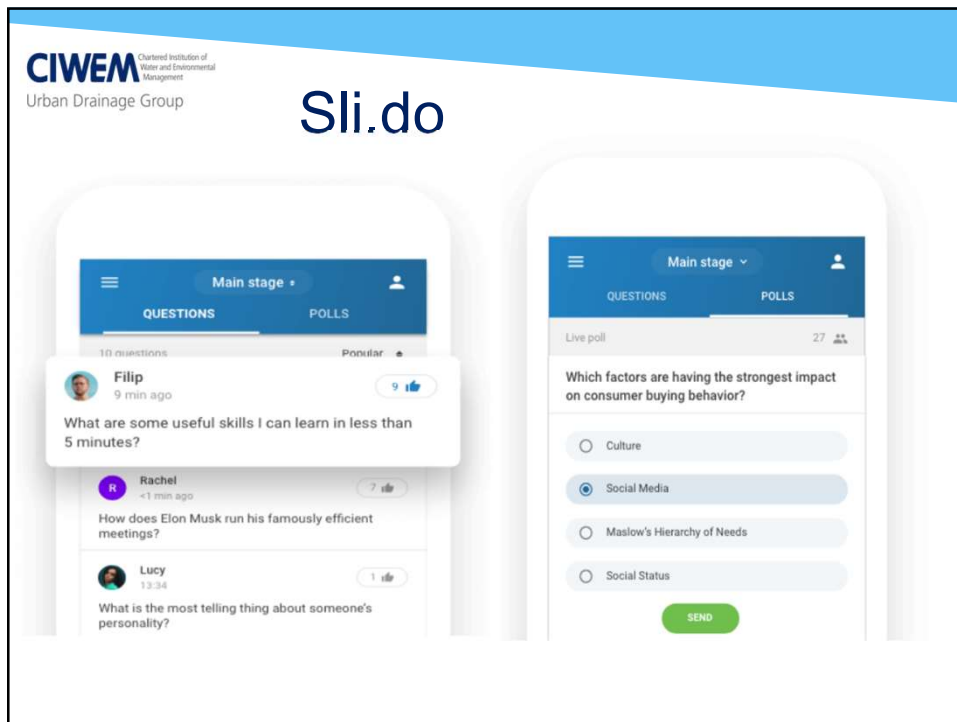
CIWEM Chartered Institution of Water and Environmental Management
Urban Drainage Group

Sli.do

Main stage
QUESTIONS POLLS
10 questions Popular

Filip
9 min ago
9
What are some useful skills I can learn in less than 5 minutes?

R Rachel
<1 min ago
7
How does Elon Musk run his famously efficient meetings?

Lucy
13:34
1
What is the most telling thing about someone's personality?

Main stage
QUESTIONS POLLS
Live poll 27
Which factors are having the strongest impact on consumer buying behavior?
Culture
Social Media
Maslow's Hierarchy of Needs
Social Status
SEND